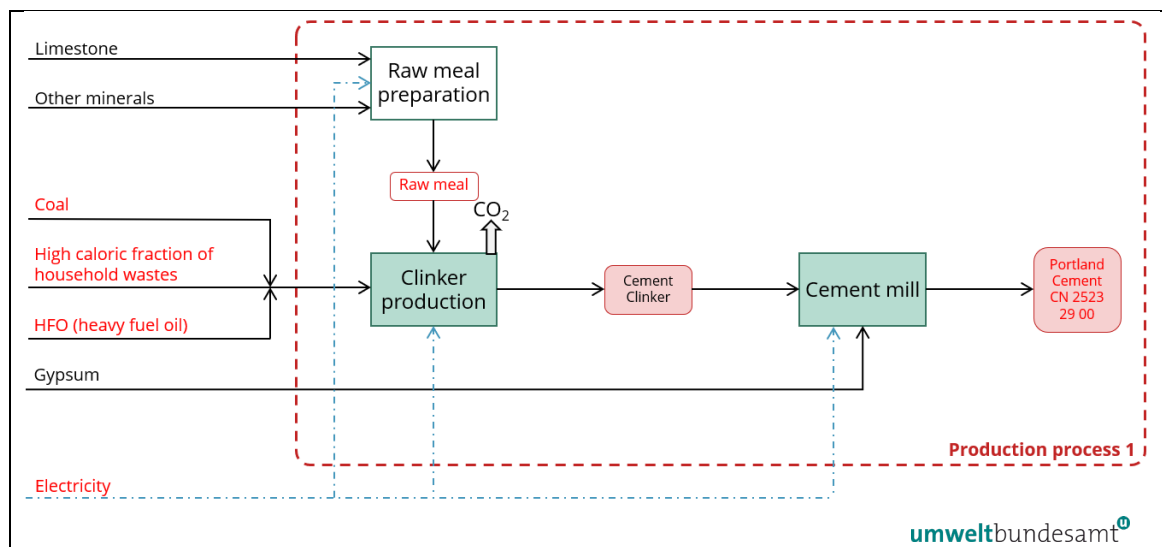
Limestone

Other minerals

Raw meal preparation

Raw meal

$CO_2$

Coal

High caloric fraction of household wastes

HFO (heavy fuel oil)

Clinker production

Cement Clinker

Cement mill

Portland Cement CN 2523 29 00

Gypsum

Production process 1

Electricity

umweltbundesamt